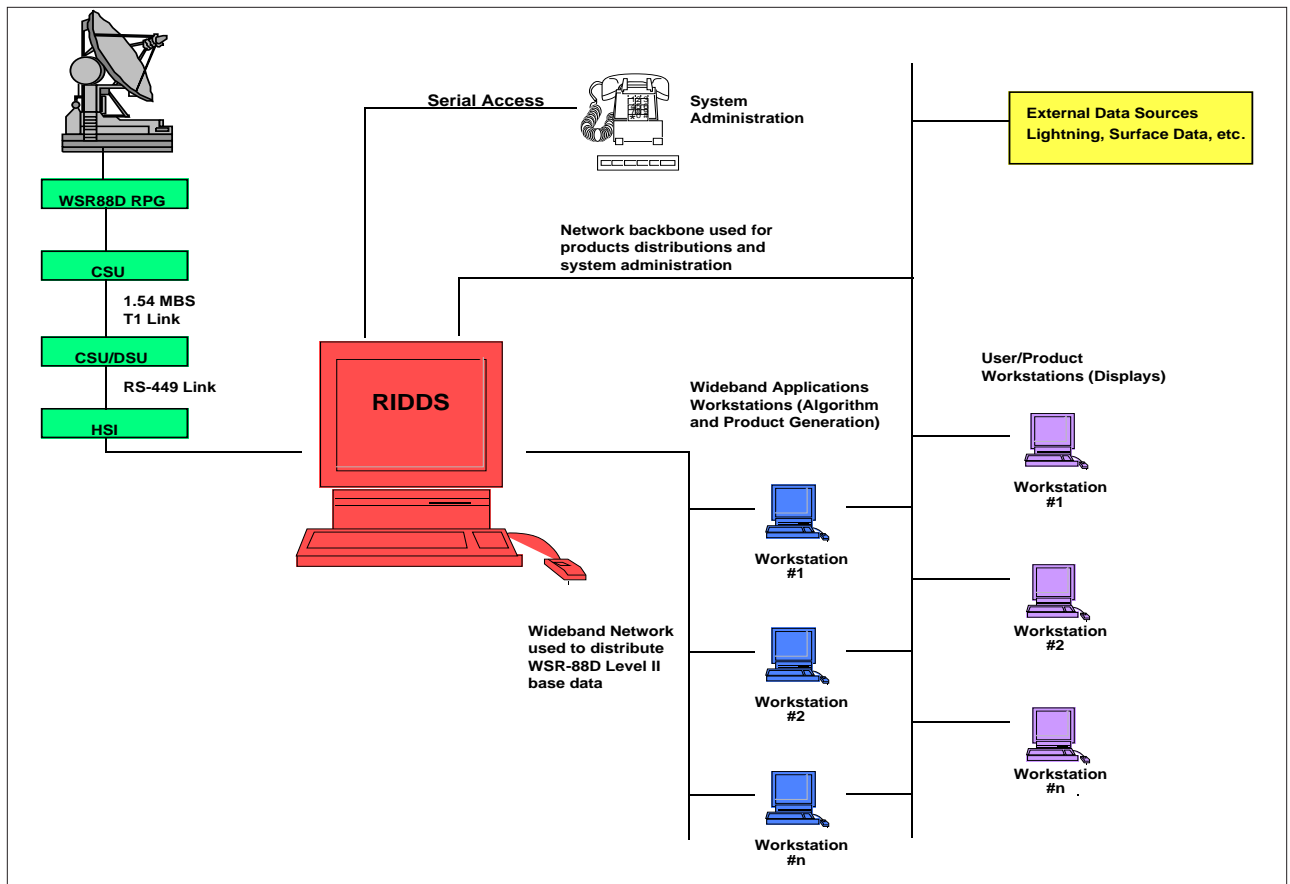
Serial Access

System Administration

External Data Sources Lightning, Surface Data, etc.

WSR88D RPG

CSU

1.54 MBS T1 Link

CSU/DSU

RS-449 Link

HSI

Network backbone used for products distributions and system administration

RIDDS

User/Product Workstations (Displays)

Wideband Applications Workstations (Algorithm and Product Generation)

Workstation #1

Workstation #1

Workstation #2

Workstation #2

Workstation #n

Workstation #n

Wideband Network used to distribute WSR-88D Level II base data